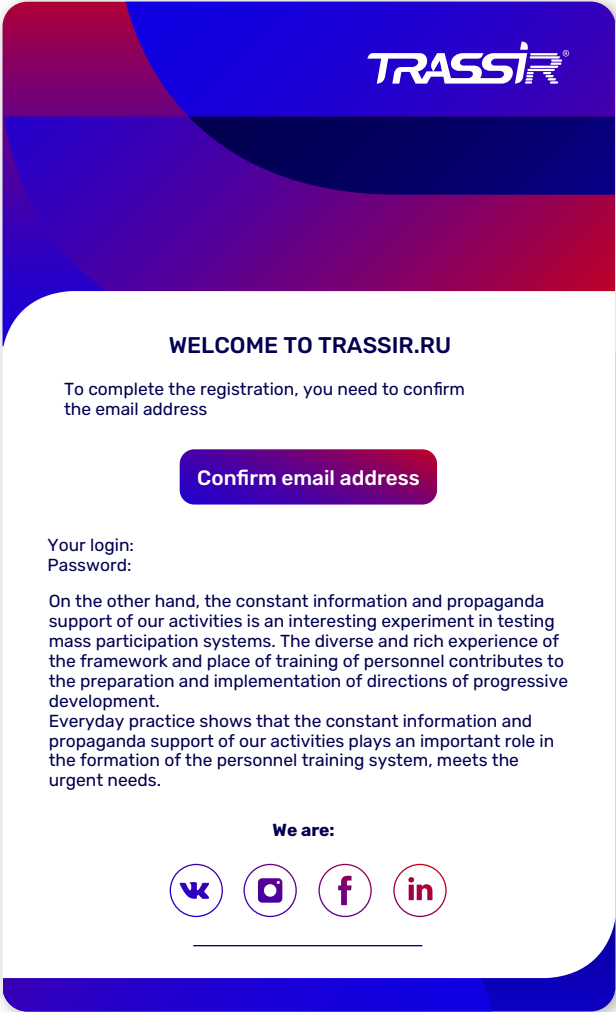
TRASSIR®

WELCOME TO TRASSIR.RU

To complete the registration, you need to confirm the email address

Confirm email address

Your login:
Password:

On the other hand, the constant information and propaganda support of our activities is an interesting experiment in testing mass participation systems. The diverse and rich experience of the framework and place of training of personnel contributes to the preparation and implementation of directions of progressive development.
Everyday practice shows that the constant information and propaganda support of our activities plays an important role in the formation of the personnel training system, meets the urgent needs.

We are: